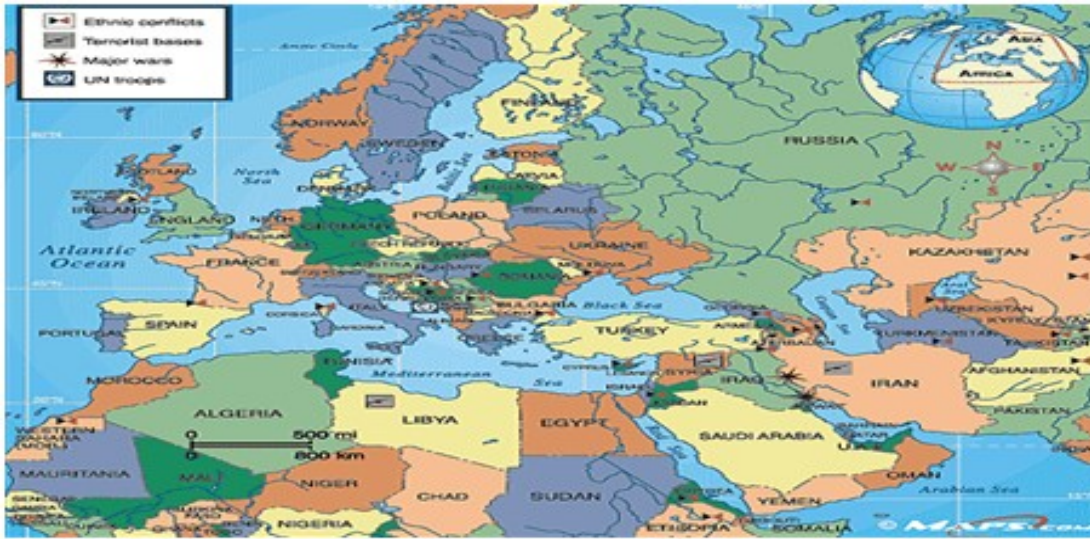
Ethnic conflicts
Terrorist bases
Major wars
UN troops

ASIA
AFRICA

Arctic Circle
NORWAY
SWEDEN
FINLAND
RUSSIA
ESTONIA
LATVIA
North Sea
Baltic Sea
DENMARK
SCOTLAND
IRELAND
ENGLAND
BELARUS
POLAND
GERMANY
Atlantic Ocean
FRANCE
UKRAINE
AUSTRIA
ROMANIA
MOLDOVA
KAZAKHSTAN
Aral Sea
UZBEKISTAN
BULGARIA
Black Sea
Caspian Sea
SPAIN
PORTUGAL
ITALY
CORSICA
SARDINIA
TURKEY
ARMENIA
AZERBAIJAN
TURKMENISTAN
TAJIKISTAN
GREECE
TUNISIA
Mediterranean Sea
CYPRUS
SYRIA
ISRAEL
IRAQ
IRAN
AFGHANISTAN
PAKISTAN
MOROCCO
ALGERIA
LIBYA
EGYPT
SAUDI ARABIA
QATAR
U.A.E.
OMAN
WESTERN SAHARA
0 500 mi
0 800 km
MAURITANIA
MALI
NIGER
CHAD
SUDAN
YEMEN
Arabian Sea
SENEGAL
NIGERIA
ETHIOPIA
SOMALIA
N
S
E
W
MAPS.com